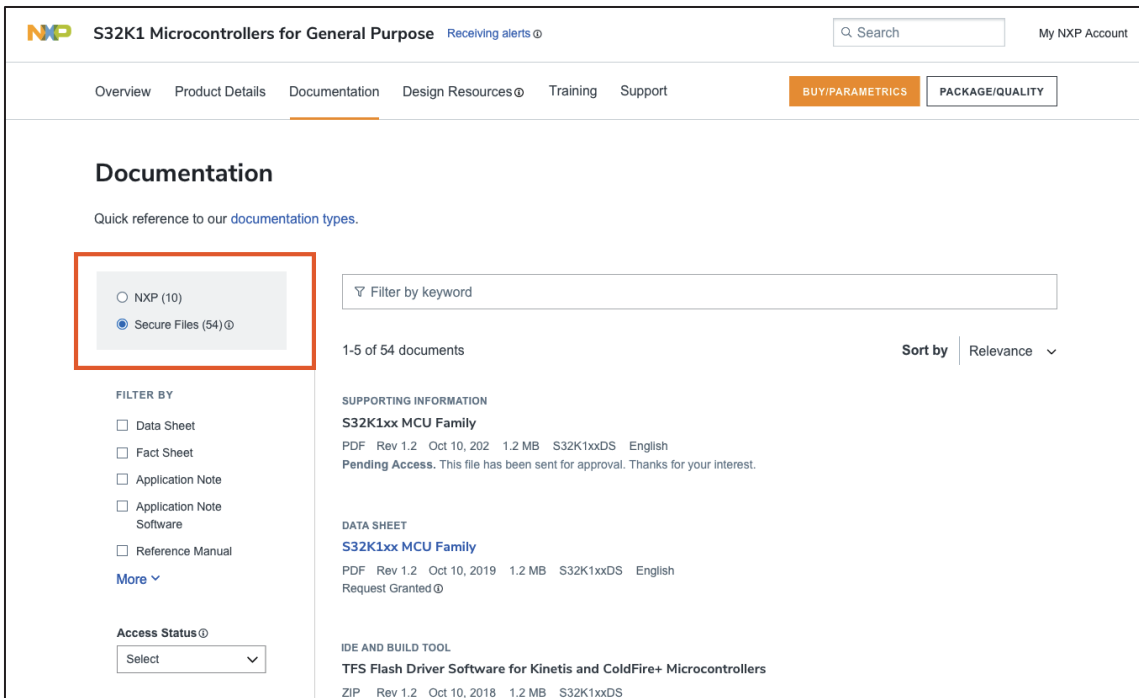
NXP S32K1 Microcontrollers for General Purpose Receiving alerts ⓘ

Search

My NXP Account

Overview Product Details Documentation Design Resources ⓘ Training Support

BUY/PARAMETRICS

PACKAGE/QUALITY

Documentation

Quick reference to our documentation types.

NXP (10)

Secure Files (54) ⓘ

Filter by keyword

1-5 of 54 documents

Sort by Relevance

FILTER BY

Data Sheet

Fact Sheet

Application Note

Application Note Software

Reference Manual

More

Access Status ⓘ

Select

SUPPORTING INFORMATION

S32K1xx MCU Family

PDF Rev 1.2 Oct 10, 202 1.2 MB S32K1xxDS English

Pending Access. This file has been sent for approval. Thanks for your interest.

DATA SHEET

S32K1xx MCU Family

PDF Rev 1.2 Oct 10, 2019 1.2 MB S32K1xxDS English

Request Granted ⓘ

IDE AND BUILD TOOL

TFS Flash Driver Software for Kinetis and ColdFire+ Microcontrollers

ZIP Rev 1.2 Oct 10, 2018 1.2 MB S32K1xxDS